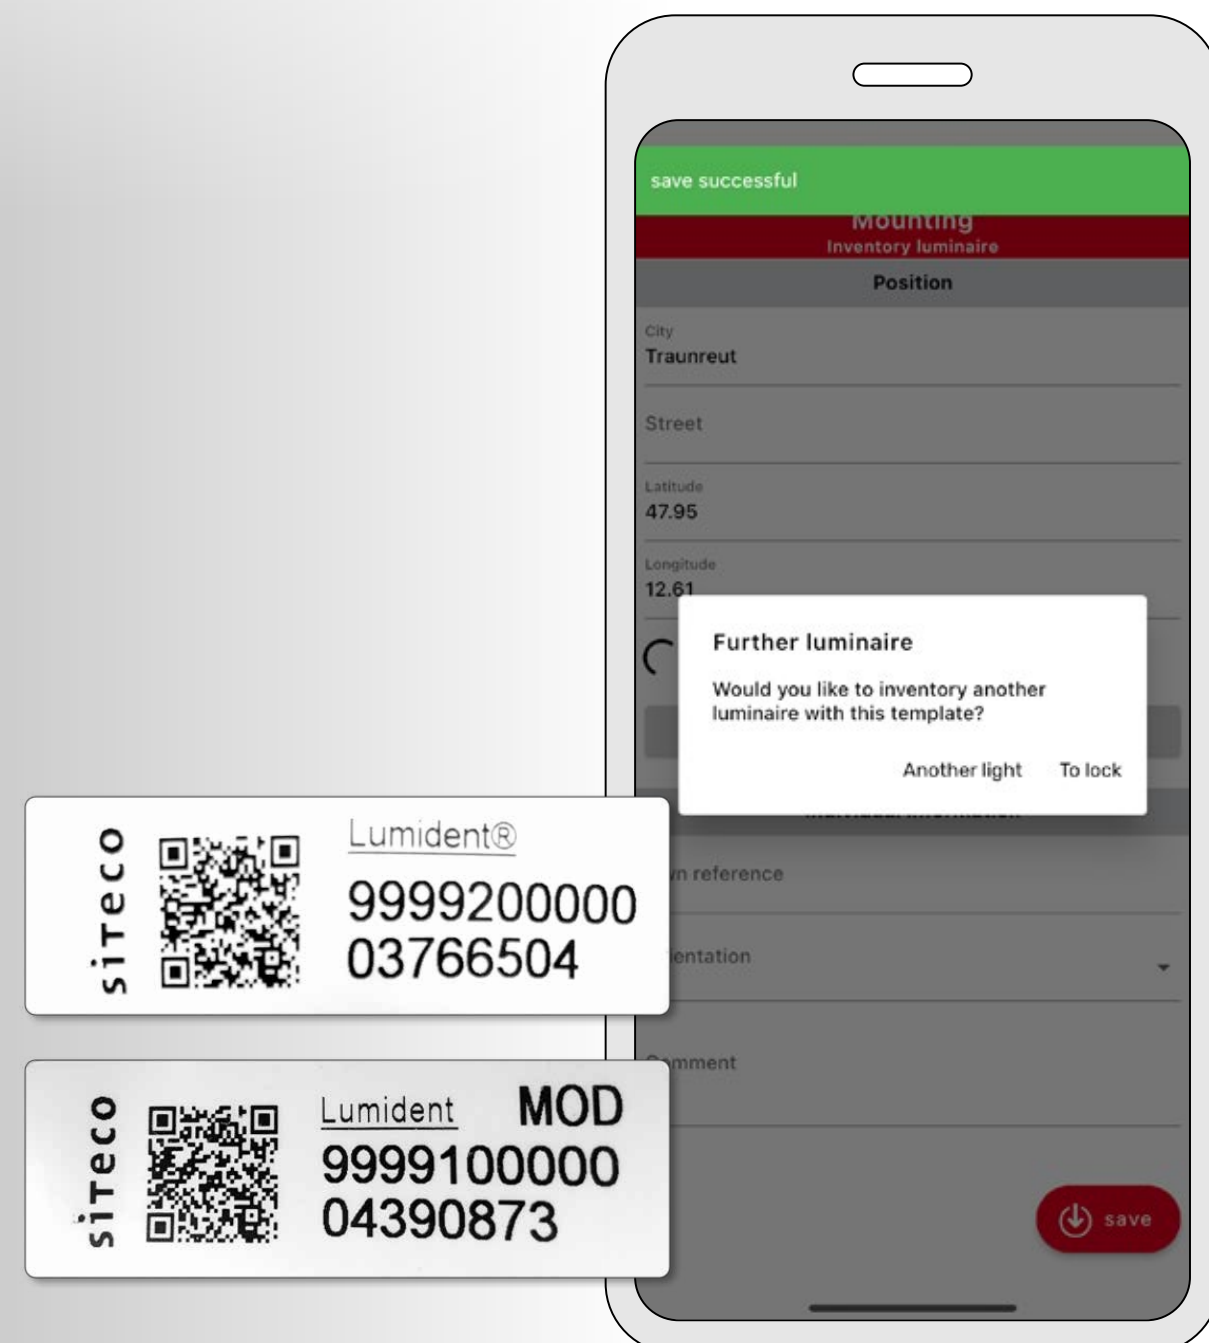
save successful

Mounting
Inventory luminaire

Position

City
Traunreut

Street

Latitude
47.95

Longitude
12.61

Further luminaire

Would you like to inventory another luminaire with this template?

Another light To lock

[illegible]n reference

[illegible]entation

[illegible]mment

save

siteco
Lumident®
9999200000
03766504

siteco
Lumident MOD
9999100000
04390873